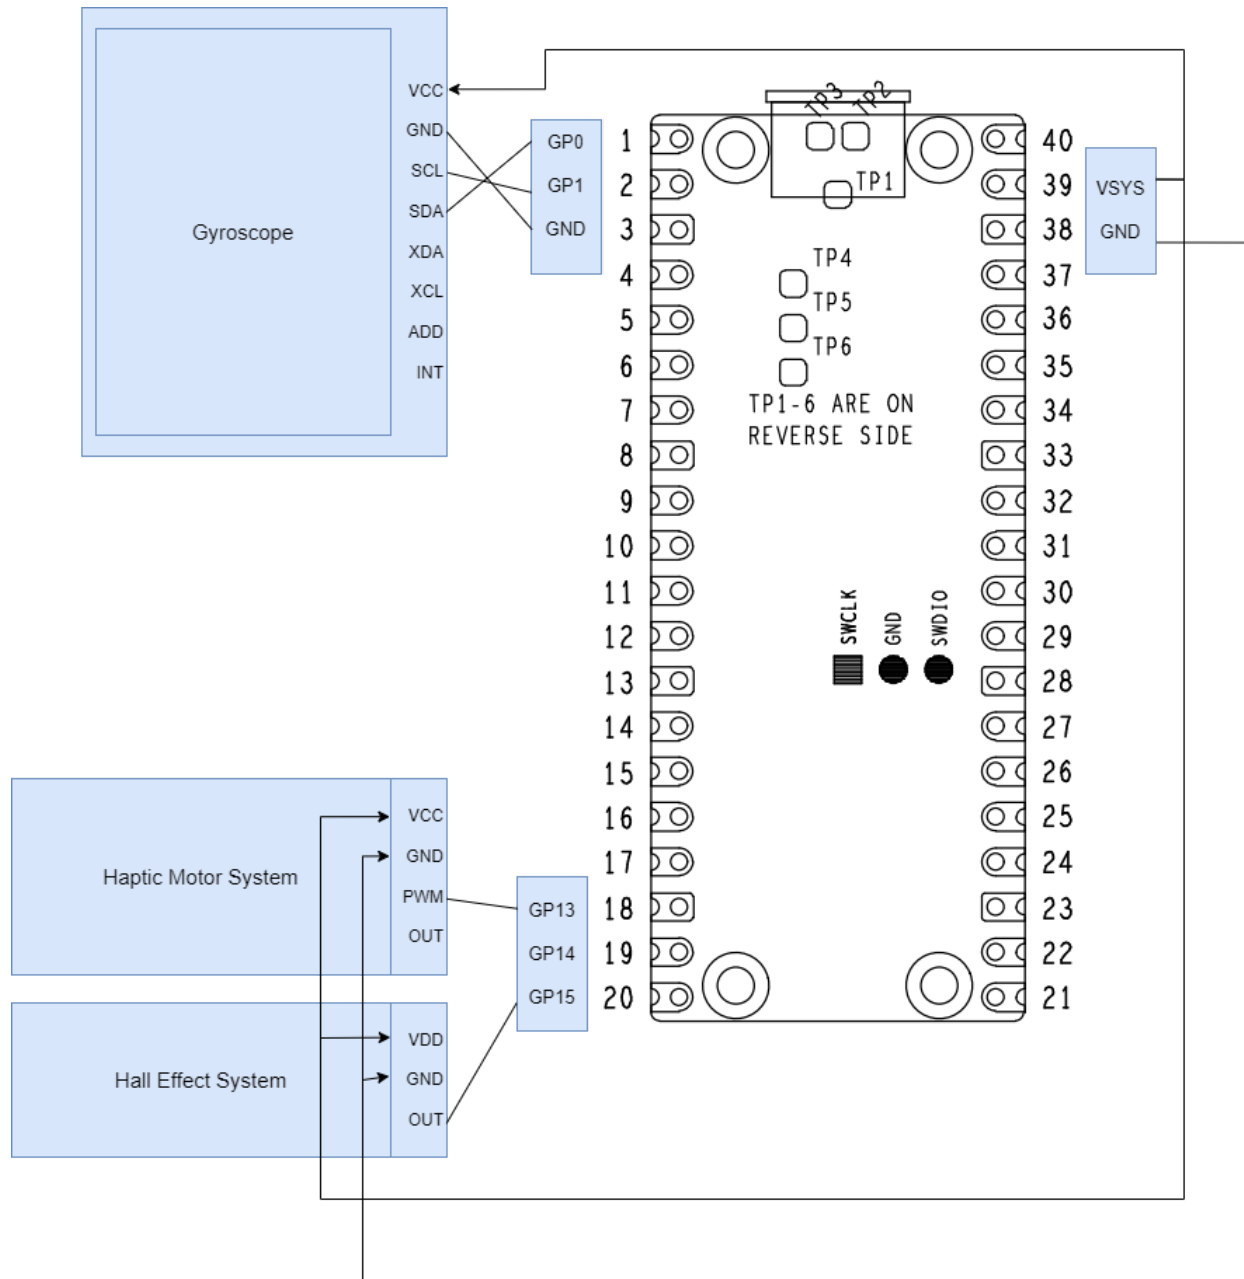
Gyroscope

VCC
GND
SCL
SDA
XDA
XCL
ADD
INT

GP0
GP1
GND

TP3
TP2
TP1
TP4
TP5
TP6
TP1-6 ARE ON REVERSE SIDE

SWCLK
GND
SWDIO

1
2
3
4
5
6
7
8
9
10
11
12
13
14
15
16
17
18
19
20

40
39
38
37
36
35
34
33
32
31
30
29
28
27
26
25
24
23
22
21

VSYS
GND

Haptic Motor System

VCC
GND
PWM
OUT

GP13
GP14
GP15

Hall Effect System

VDD
GND
OUT